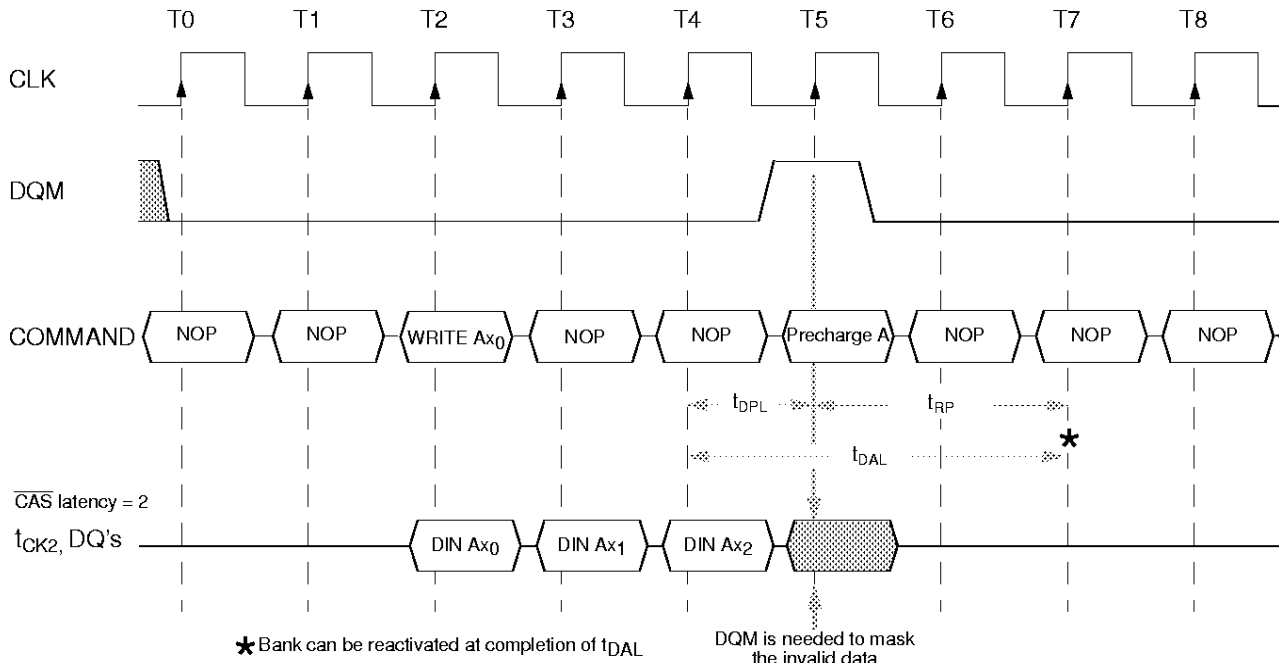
T0 T1 T2 T3 T4 T5 T6 T7 T8

CLK

DQM

COMMAND NOP NOP WRITE $Ax_0$ NOP NOP Precharge A NOP NOP NOP

$t_{DPL}$ $t_{RP}$

$t_{DAL}$ *

$\overline{CAS}$ latency = 2

$t_{CK2}$, DQ's DIN $Ax_0$ DIN $Ax_1$ DIN $Ax_2$

* Bank can be reactivated at completion of $t_{DAL}$

DQM is needed to mask the invalid data